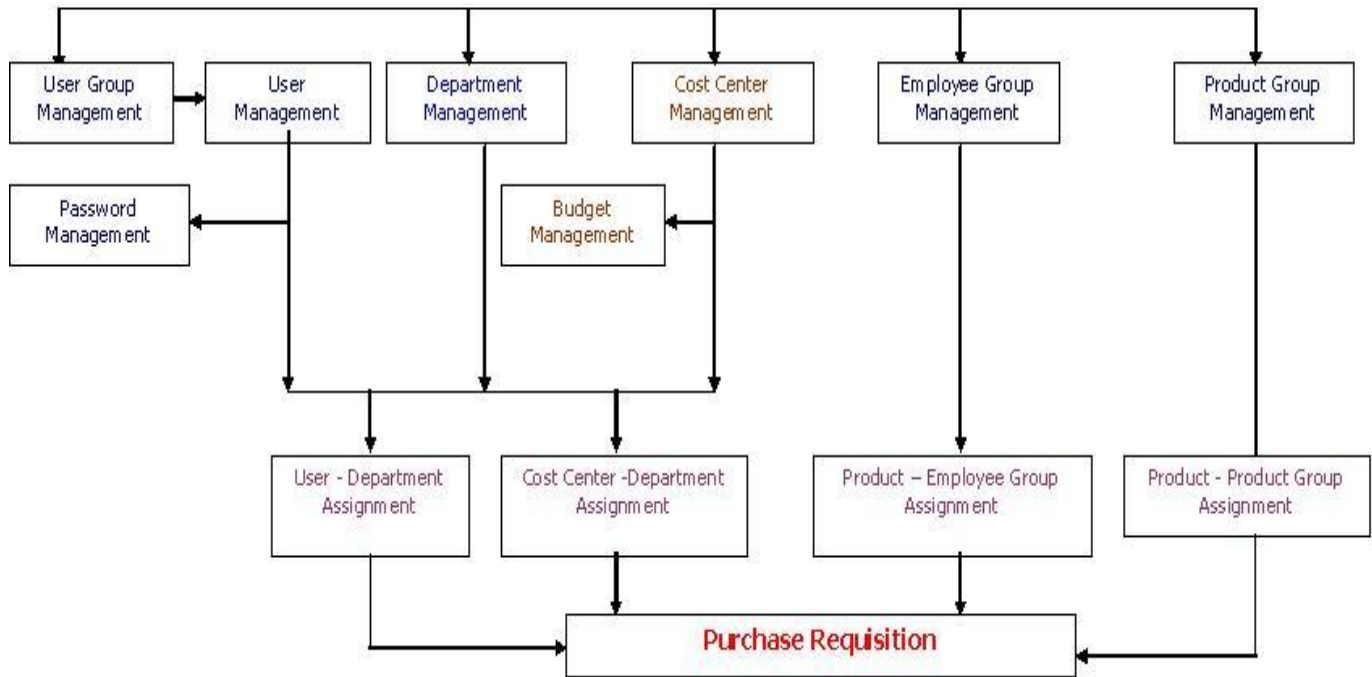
User Group Management

User Management

Department Management

Cost Center Management

Employee Group Management

Product Group Management

Password Management

Budget Management

User - Department Assignment

Cost Center -Department Assignment

Product – Employee Group Assignment

Product - Product Group Assignment

Purchase Requisition